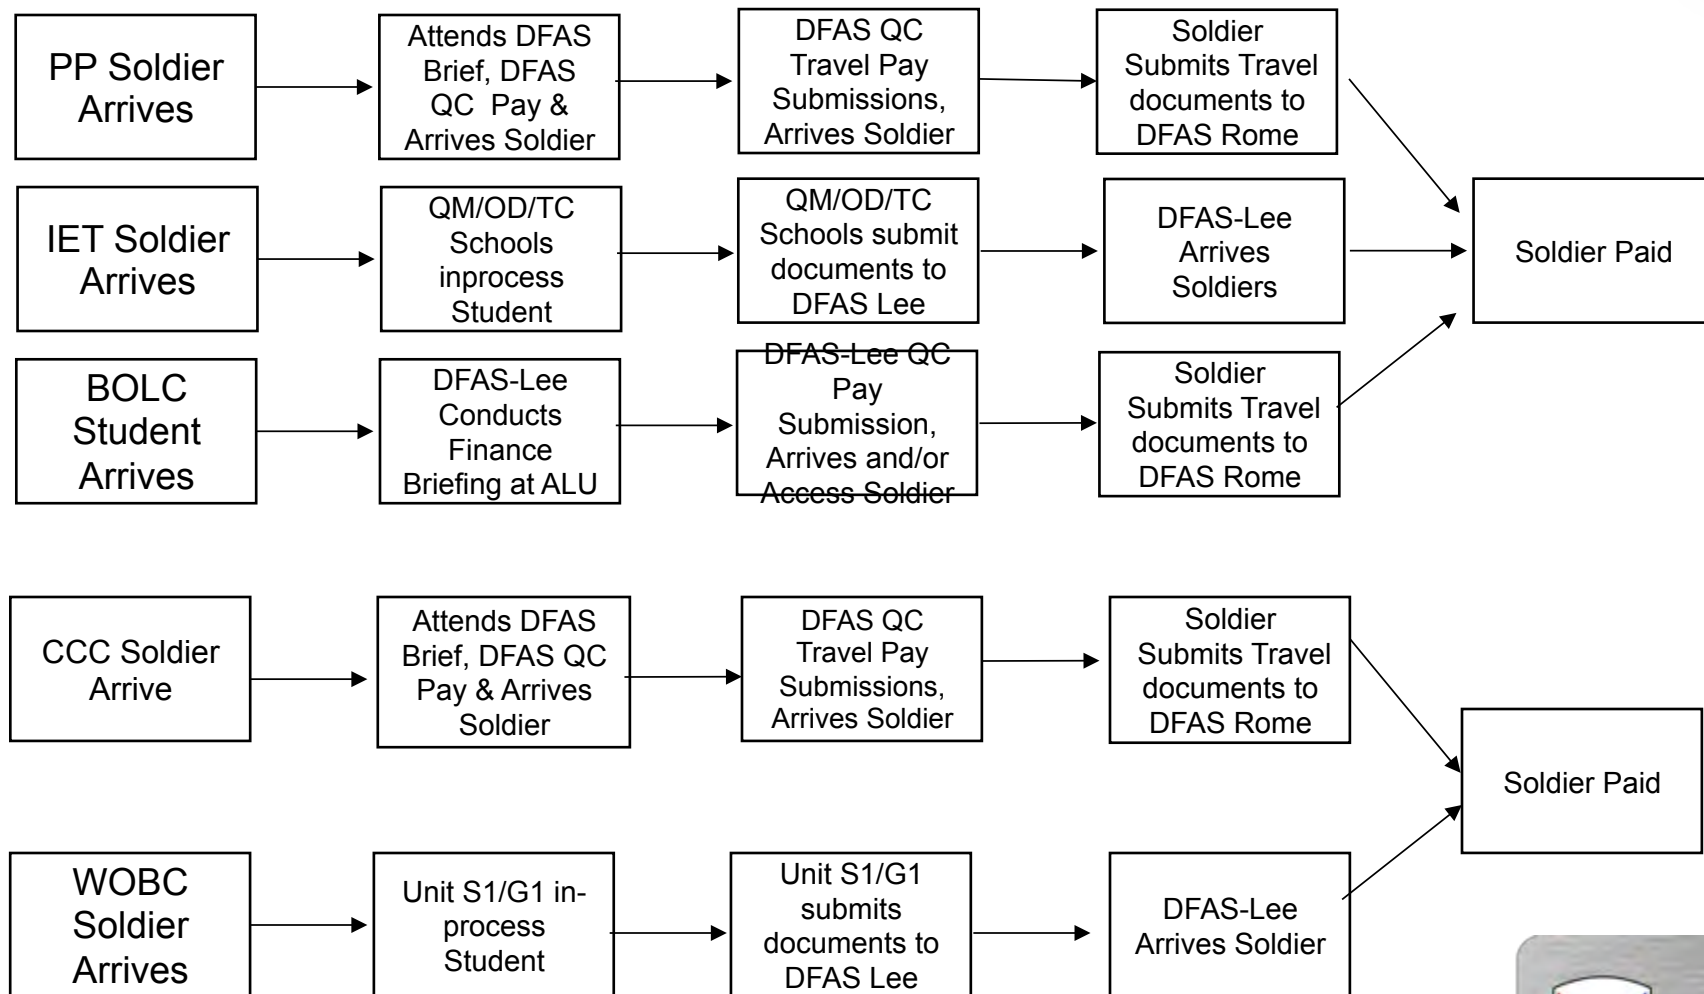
PP Soldier Arrives

Attends DFAS Brief, DFAS QC Pay & Arrives Soldier

DFAS QC Travel Pay Submissions, Arrives Soldier

Soldier Submits Travel documents to DFAS Rome

IET Soldier Arrives

QM/OD/TC Schools inprocess Student

QM/OD/TC Schools submit documents to DFAS Lee

DFAS-Lee Arrives Soldiers

Soldier Paid

BOLC Student Arrives

DFAS-Lee Conducts Finance Briefing at ALU

DFAS-Lee QC Pay Submission, Arrives and/or Access Soldier

Soldier Submits Travel documents to DFAS Rome

CCC Soldier Arrive

Attends DFAS Brief, DFAS QC Pay & Arrives Soldier

DFAS QC Travel Pay Submissions, Arrives Soldier

Soldier Submits Travel documents to DFAS Rome

Soldier Paid

WOBC Soldier Arrives

Unit S1/G1 in-process Student

Unit S1/G1 submits documents to DFAS Lee

DFAS-Lee Arrives Soldier